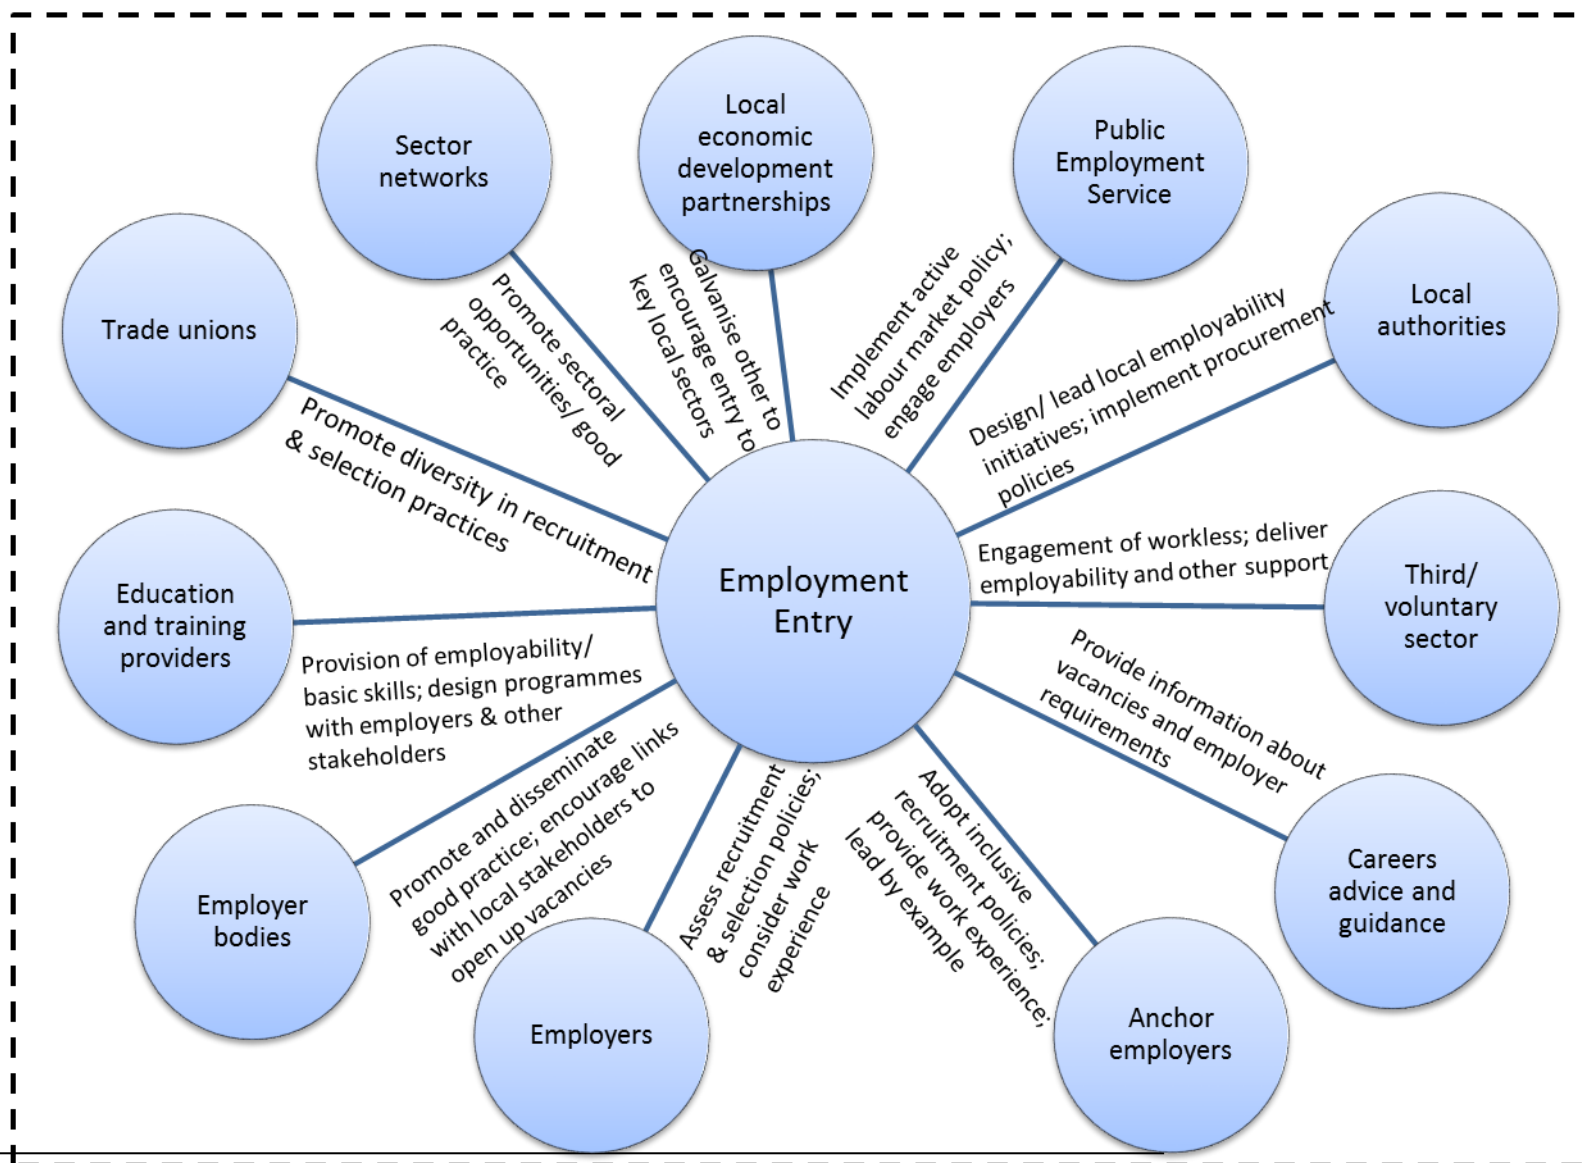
Sector networks

Local economic development partnerships

Public Employment Service

Trade unions

Local authorities

Promote sectoral opportunities/ good practice

Galvanise other to encourage entry to key local sectors

Implement active labour market policy; engage employers

Design/ lead local employability initiatives; implement procurement policies

Promote diversity in recruitment & selection practices

Employment Entry

Education and training providers

Engagement of workless; deliver employability and other support

Third/ voluntary sector

Provision of employability/ basic skills; design programmes with employers & other stakeholders

Provide information about vacancies and employer requirements

Promote and disseminate good practice; encourage links with local stakeholders to open up vacancies

Assess recruitment & selection policies; consider work experience

Adopt inclusive recruitment policies; provide work experience; lead by example

Careers advice and guidance

Employer bodies

Employers

Anchor employers